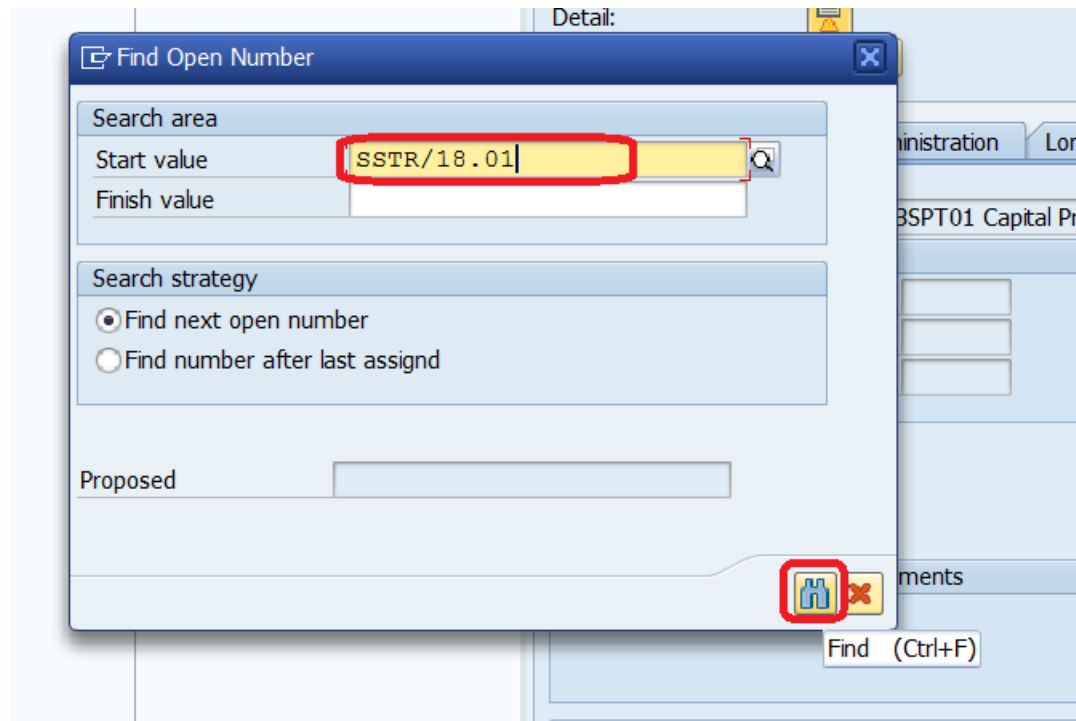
Detail:

Find Open Number

Search area
Start value SSTR/18.01
Finish value

Search strategy
Find next open number
Find number after last assignd

Proposed

nistration
Lor
BSPT01 Capital Pr
ments

Find (Ctrl+F)